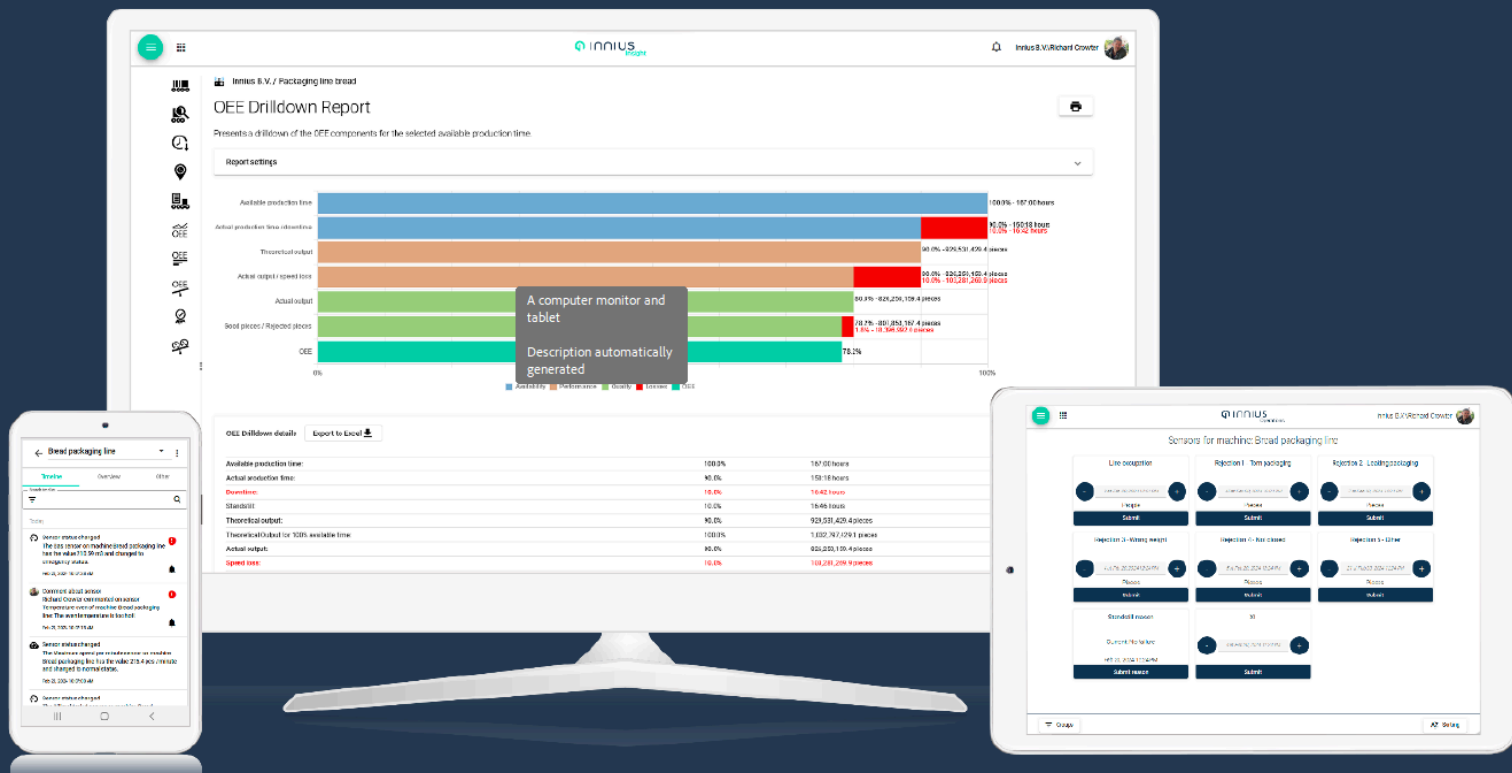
INNIUS insight

Innius B.V.\Richard Crowter

Innius B.V. / Packaging line bread

OEE Drilldown Report

Presents a drilldown of the OEE components for the selected available production time

Report settings

Available production time
Actual production time downtime
Theoretical output
Actual output / speed loss
Actual output
Good pieces / Rejected pieces
OEE

100.0% - 167.00 hours
90.0% - 150.18 hours
10.0% - 16.42 hours
90.0% - 929,531,429.4 pieces
80.0% - 826,250,159.4 pieces
10.0% - 103,281,269.9 pieces
80.0% - 826,250,159.4 pieces
78.2% - 807,851,157.4 pieces
1.8% - 18,398,592.0 pieces
78.2%

0%
100%

Availability  Performance  Quality  Losses  OEE

A computer monitor and tablet

Description automatically generated

OEE Drilldown details  Export to Excel

| | | |
|---|---|---|
| Available production time: | 100.0% | 167.00 hours |
| Actual production time: | 90.0% | 150.18 hours |
| Downtime: | 10.0% | 16.42 hours |
| Standstill | 10.0% | 16.46 hours |
| Theoretical output: | 90.0% | 929,531,429.4 pieces |
| TheoreticalOutput for 100% available time: | 100.0% | 1,032,747,129.1 pieces |
| Actual output: | 80.0% | 826,250,159.4 pieces |
| Speed loss: | 10.0% | 103,281,269.9 pieces |

Bread packaging line
Timeline  Overview  Other
Today
Sensor status changed
The gas sensor on machine Bread packaging line has the value 713.59 m3 and changed to emergency status.
Comment about sensor
Richard Crowter commented on sensor Temperature oven of machine Bread packaging line: The oven temperature is too hot!
Sensor status changed
Bread packaging line has the value 215.4 pcs / minute and changed to normal status.
Sensor status changed

INNIUS
Innius B.V.\Richard Crowter
Sensors for machine: Bread packaging line
Line occupation
Rejection 1 - Torn packaging
Rejection 2 - Leaking packaging
Pieces
Submit
Rejection 3 - Wrong weight
Rejection 4 - Not closed
Rejection 5 - Other
Pieces
Submit
Standstill reason
Current: No failure
Submit reason
Submit
Groups
Sorting